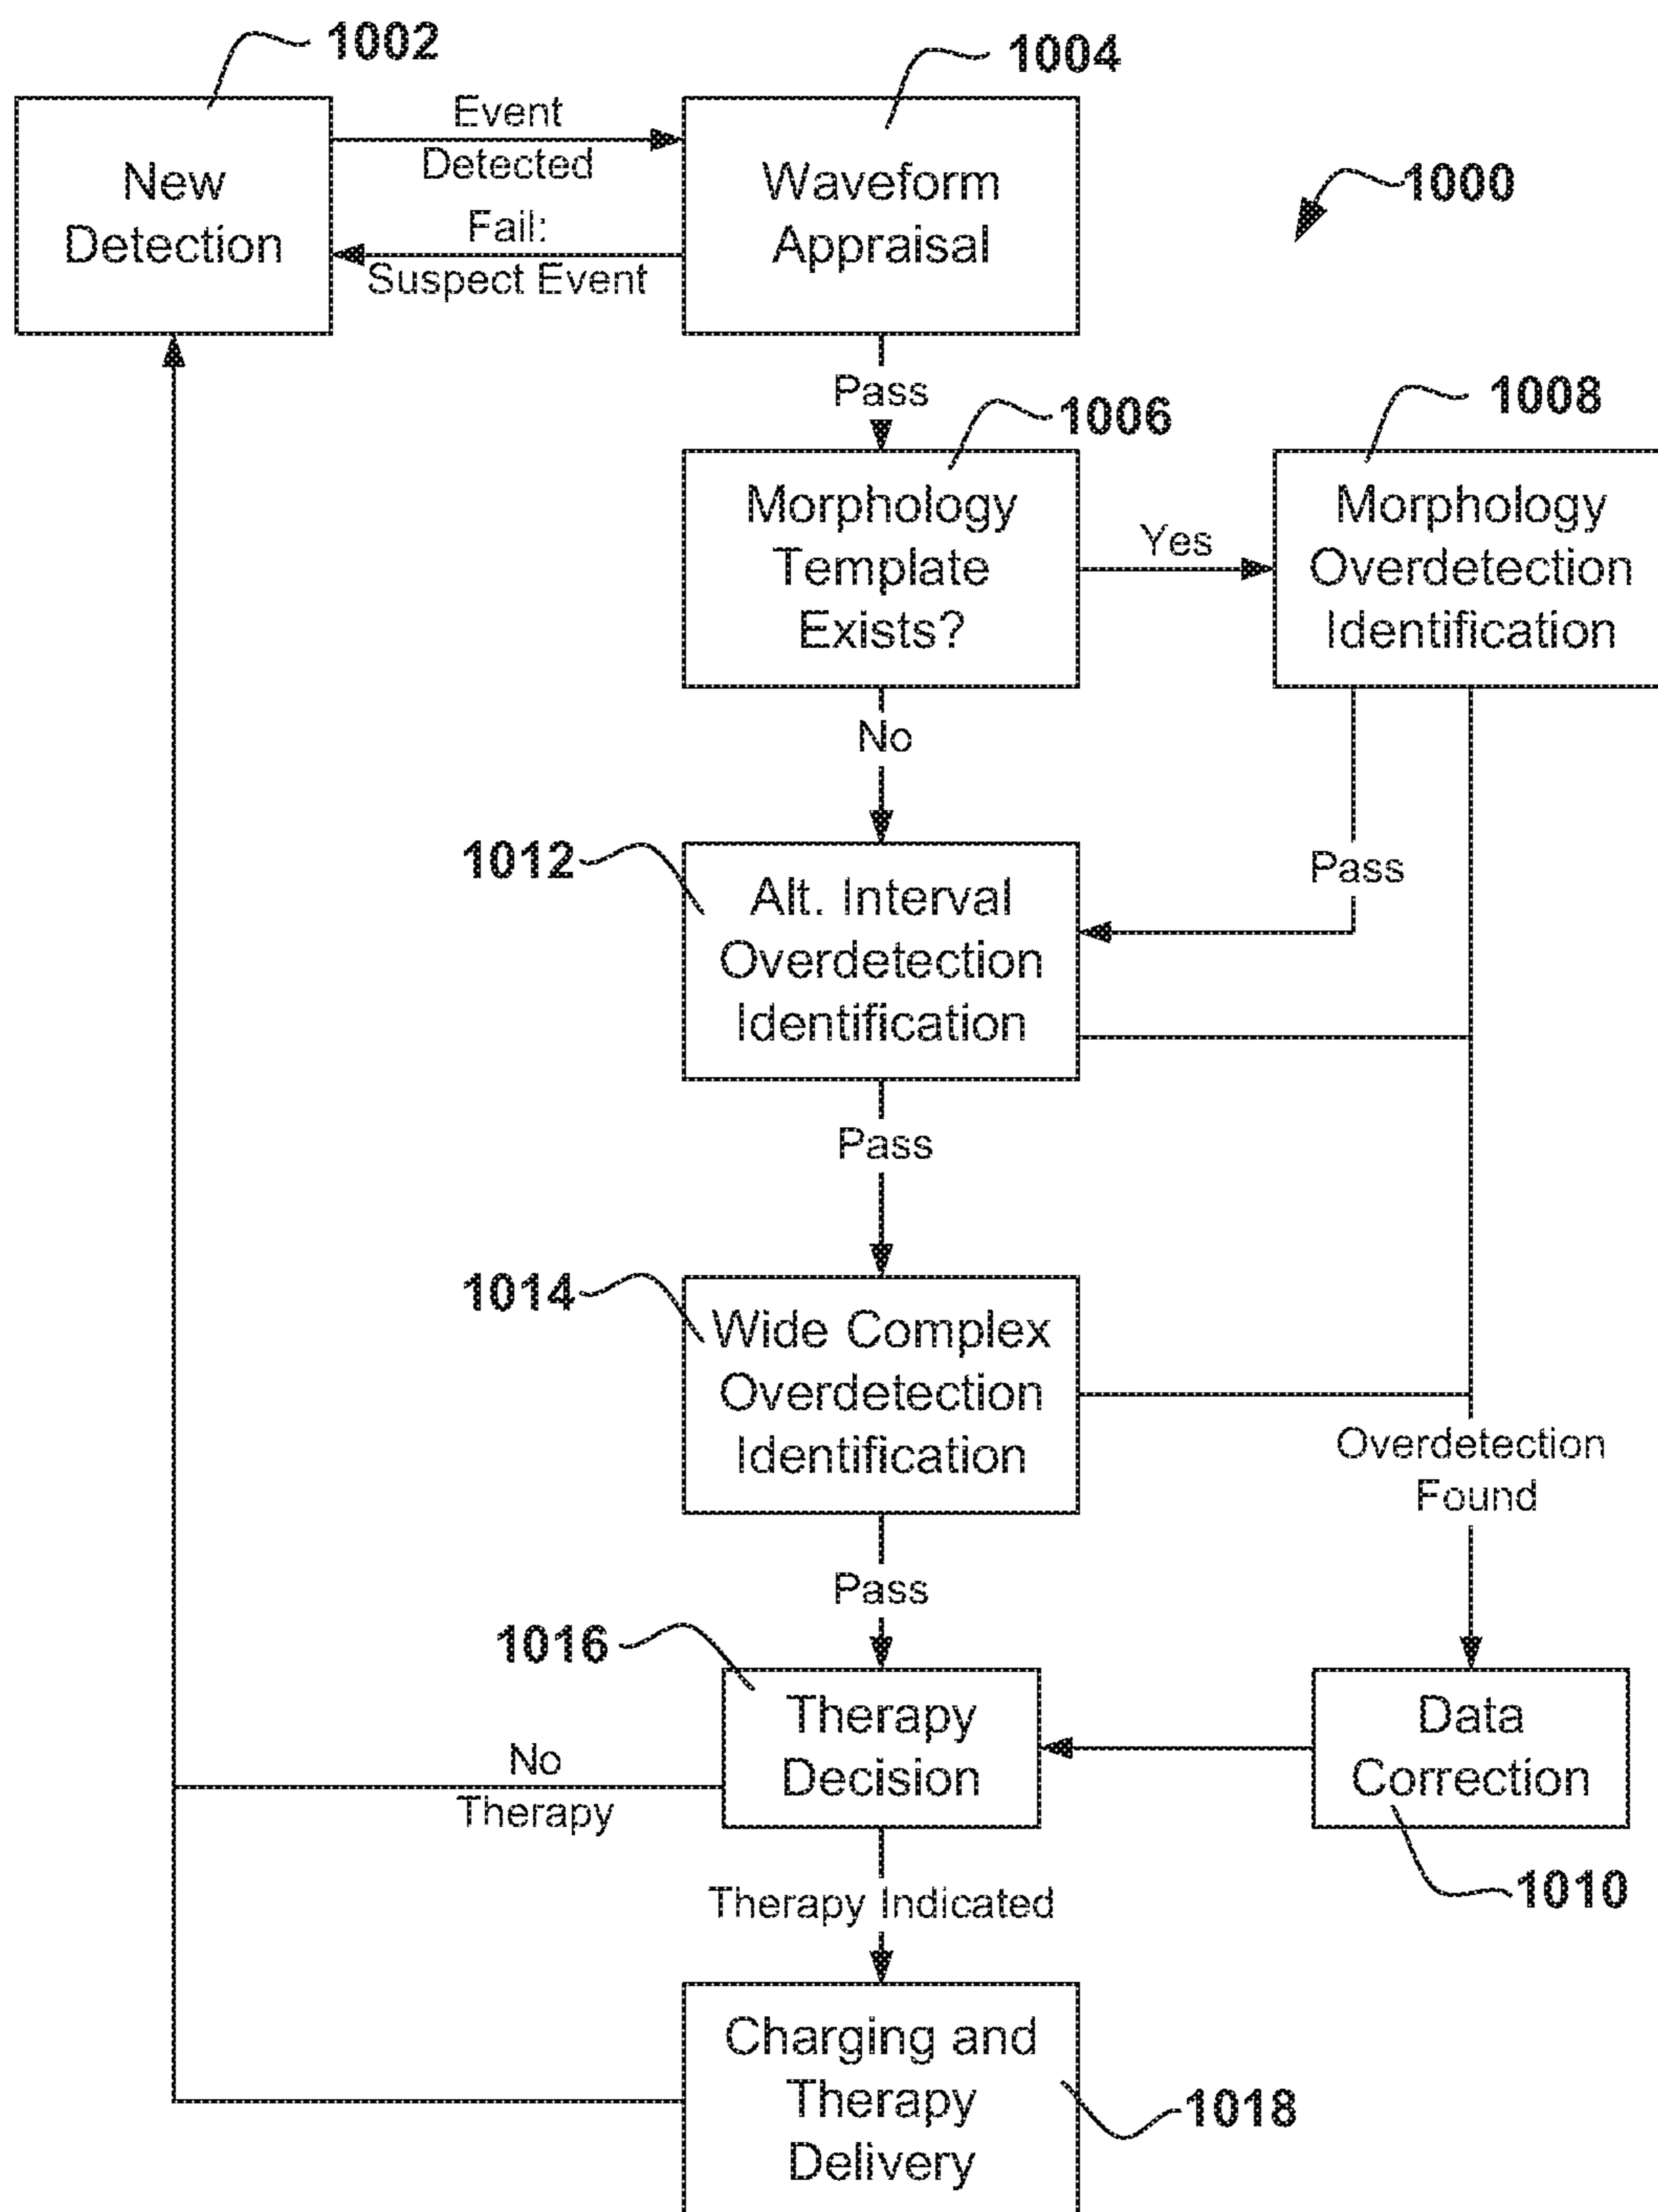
1002

1004

1000

New Detection

Event Detected

Fail: Suspect Event

Waveform Appraisal

Pass

1006

1008

Morphology Template Exists?

Yes

Morphology Overdetection Identification

No

1012

Alt. Interval Overdetection Identification

Pass

Pass

1014

Wide Complex Overdetection Identification

Overdetection Found

Pass

1016

Therapy Decision

Data Correction

No Therapy

1010

Therapy Indicated

Charging and Therapy Delivery

1018